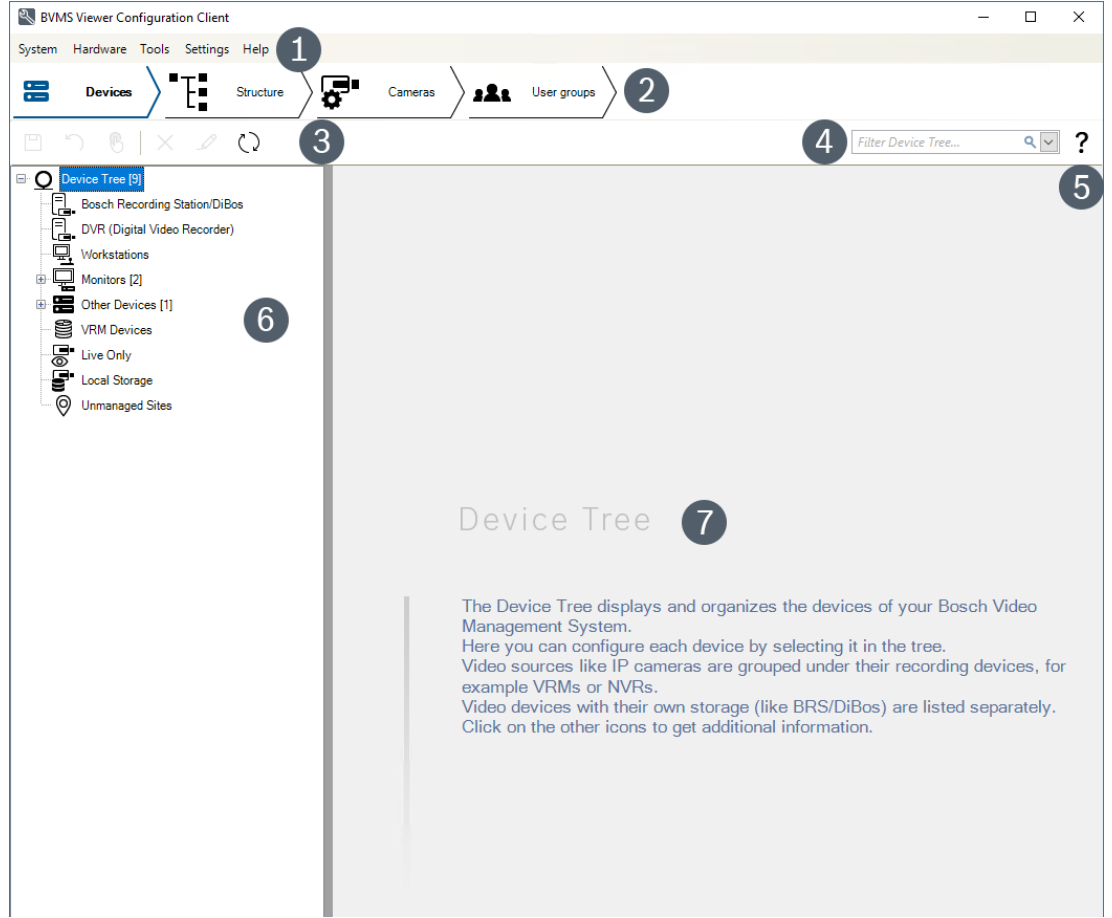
BVMS Viewer Configuration Client

System Hardware Tools Settings Help 1

Devices Structure Cameras User groups 2

3

4 Filter Device Tree... ?

5

Device Tree [9]
Bosch Recording Station/DiBos
DVR (Digital Video Recorder)
Workstations
Monitors [2]
Other Devices [1]
VRM Devices
Live Only
Local Storage
Unmanaged Sites

6

Device Tree 7

The Device Tree displays and organizes the devices of your Bosch Video Management System.
Here you can configure each device by selecting it in the tree.
Video sources like IP cameras are grouped under their recording devices, for example VRMs or NVRs.
Video devices with their own storage (like BRS/DiBos) are listed separately.
Click on the other icons to get additional information.